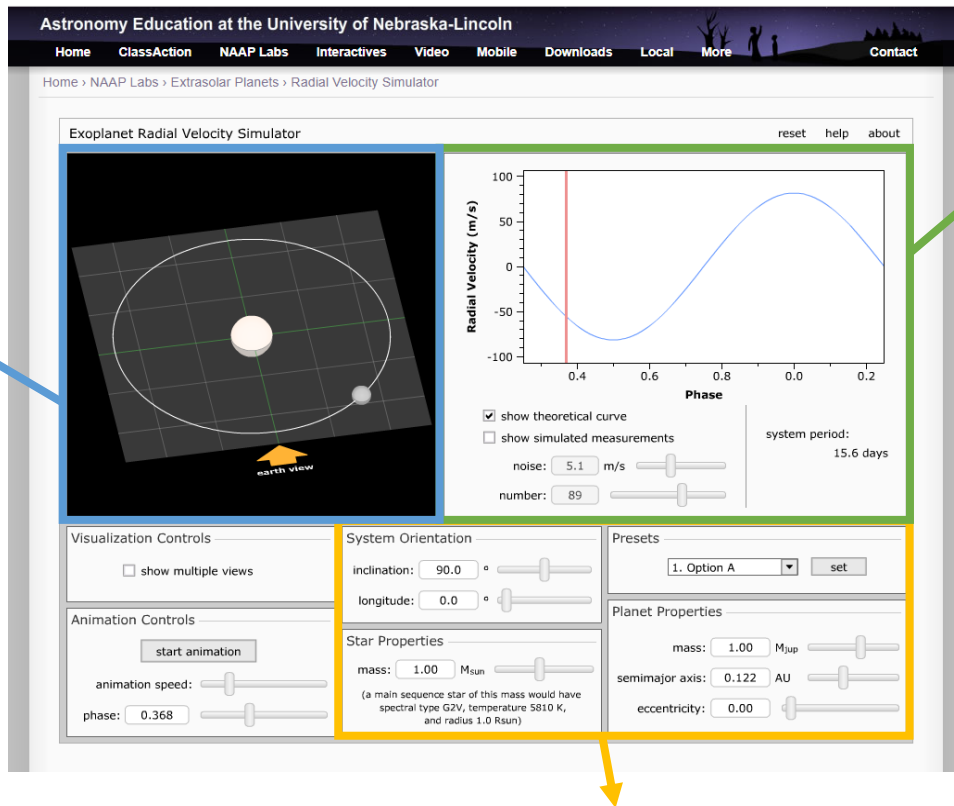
Astronomy Education at the University of Nebraska-Lincoln

Home ClassAction NAAP Labs Interactives Video Mobile Downloads Local More Contact

Home › NAAP Labs › Extrasolar Planets › Radial Velocity Simulator

Exoplanet Radial Velocity Simulator reset help about

earth view

Radial Velocity (m/s)

100
50
0
-50
-100

0.4 0.6 0.8 0.0 0.2

Phase

show theoretical curve
show simulated measurements
noise: 5.1 m/s
number: 89

system period:
15.6 days

Visualization Controls
show multiple views

Animation Controls
start animation
animation speed:
phase: 0.368

System Orientation
inclination: 90.0 °
longitude: 0.0 °

Star Properties
mass: 1.00 $M_{sun}$
(a main sequence star of this mass would have spectral type G2V, temperature 5810 K, and radius 1.0 Rsun)

Presets
1. Option A set

Planet Properties
mass: 1.00 $M_{Jup}$
semimajor axis: 0.122 AU
eccentricity: 0.00